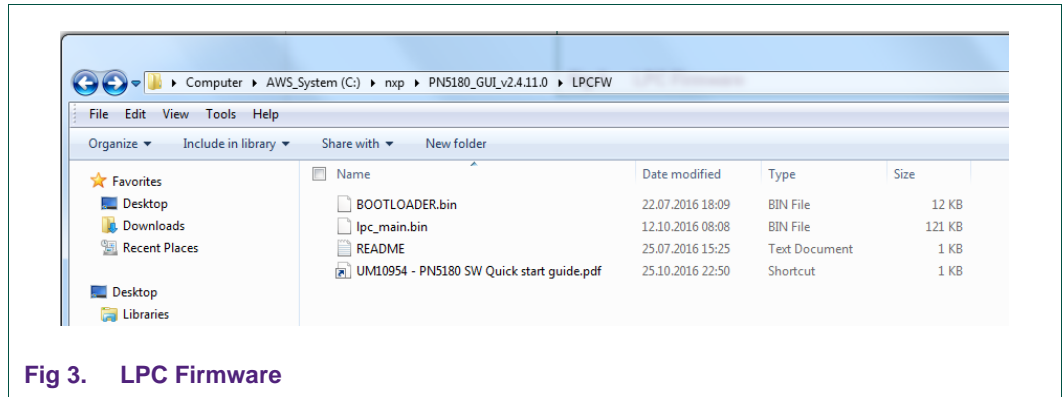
Computer ▸ AWS_System (C:) ▸ nxp ▸ PN5180_GUI_v2.4.11.0 ▸ LPCFW

File Edit View Tools Help

Organize ▾ Include in library ▾ Share with ▾ New folder

Favorites
Desktop
Downloads
Recent Places

Desktop
Libraries

| Name | Date modified | Type | Size |
|---|---|---|---|
| BOOTLOADER.bin | 22.07.2016 18:09 | BIN File | 12 KB |
| lpc_main.bin | 12.10.2016 08:08 | BIN File | 121 KB |
| README | 25.07.2016 15:25 | Text Document | 1 KB |
| UM10954 - PN5180 SW Quick start guide.pdf | 25.10.2016 22:50 | Shortcut | 1 KB |

Fig 3. LPC Firmware